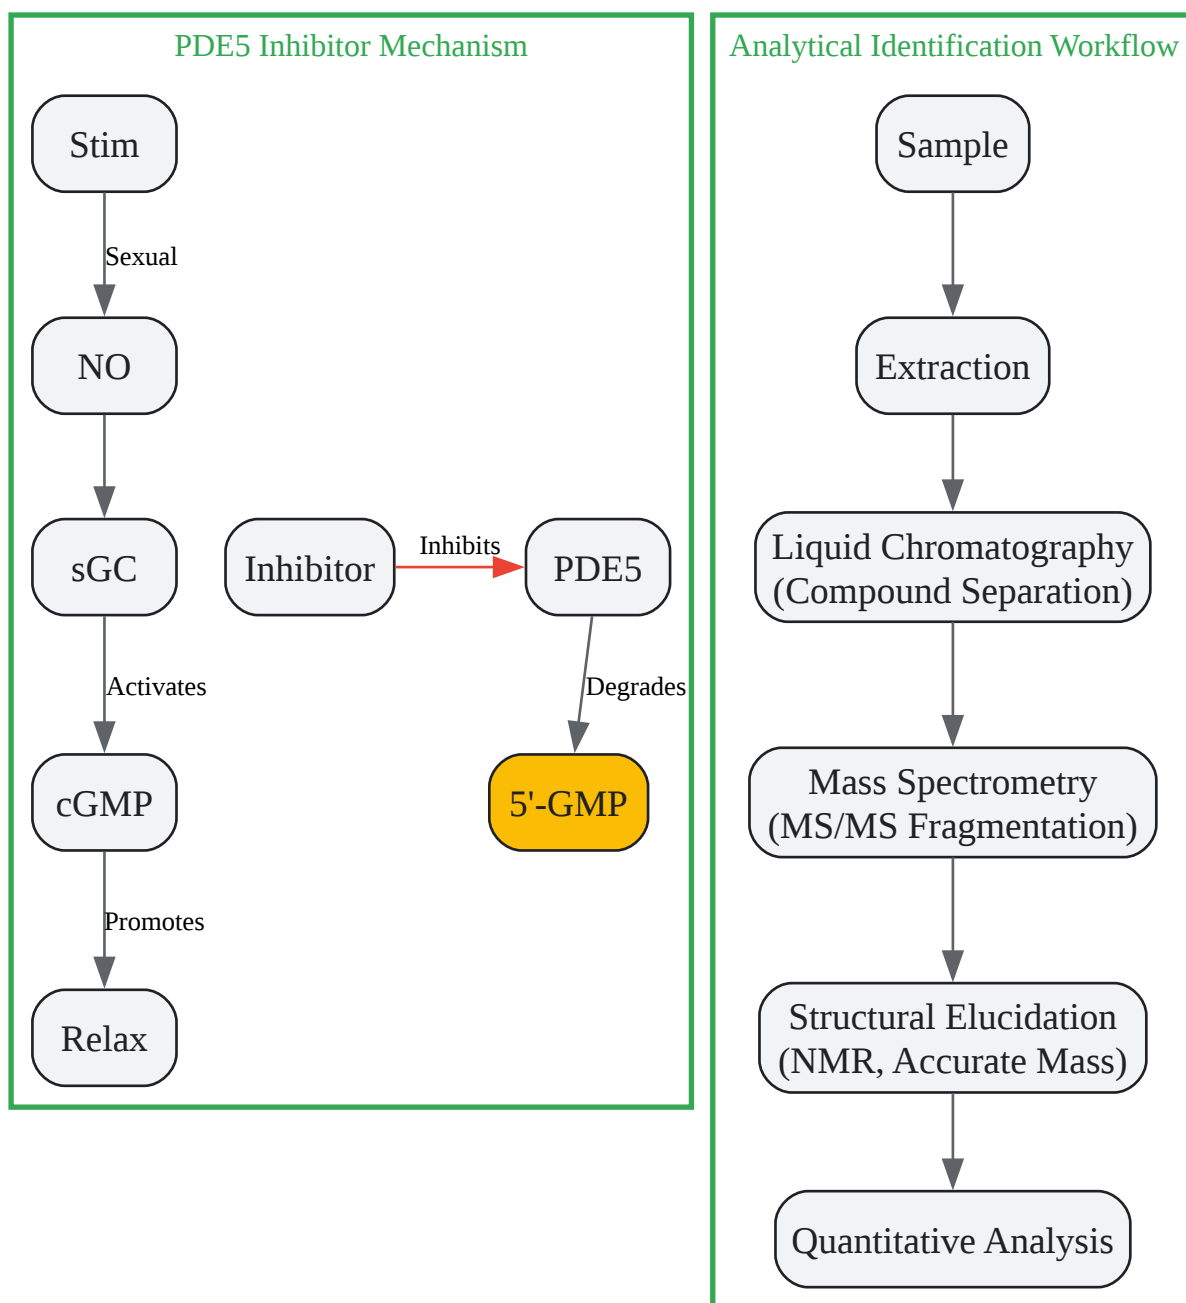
PDE5 Inhibitor Mechanism

Stim

Sexual

NO

sGC

Activates

cGMP

Promotes

Relax

Inhibitor

Inhibits

PDE5

Degrades

5'-GMP

Analytical Identification Workflow

Sample

Extraction

Liquid Chromatography (Compound Separation)

Mass Spectrometry (MS/MS Fragmentation)

Structural Elucidation (NMR, Accurate Mass)

Quantitative Analysis